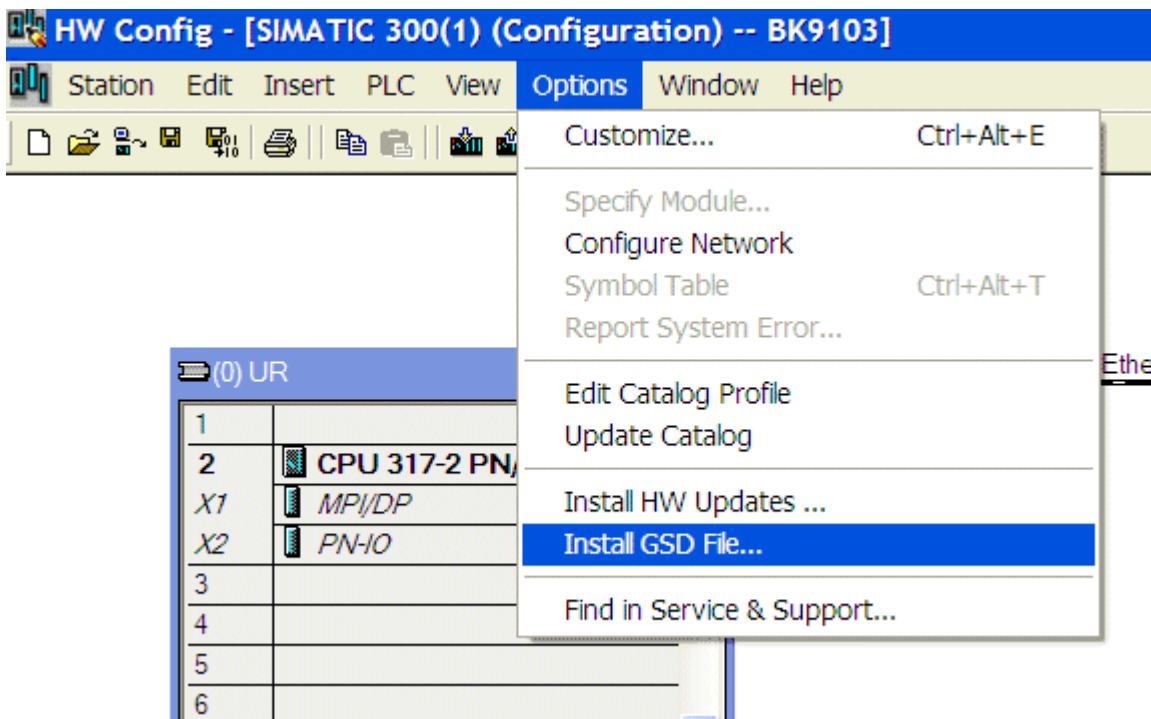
HW Config - [SIMATIC 300(1) (Configuration) -- BK9103]

Station Edit Insert PLC View Options Window Help

Customize... Ctrl+Alt+E

Specify Module...
Configure Network
Symbol Table Ctrl+Alt+T
Report System Error...

Edit Catalog Profile
Update Catalog

Install HW Updates ...
Install GSD File...

Find in Service & Support...

(0) UR

| | |
|---|---|
| 1 | |
| 2 | CPU 317-2 PN/ |
| X1 | MPI/DP |
| X2 | PN-IO |
| 3 | |
| 4 | |
| 5 | |
| 6 | |

Ethe